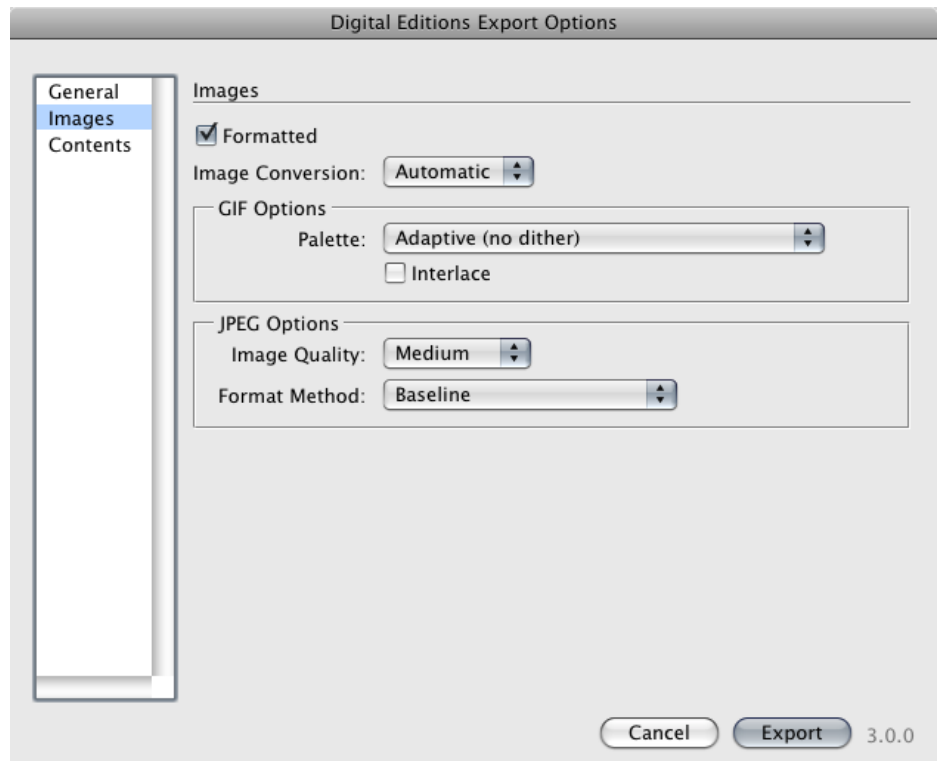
Digital Editions Export Options

General
Images
Contents

Images

Formatted

Image Conversion: Automatic

GIF Options

Palette: Adaptive (no dither)

Interlace

JPEG Options

Image Quality: Medium

Format Method: Baseline

Cancel Export 3.0.0